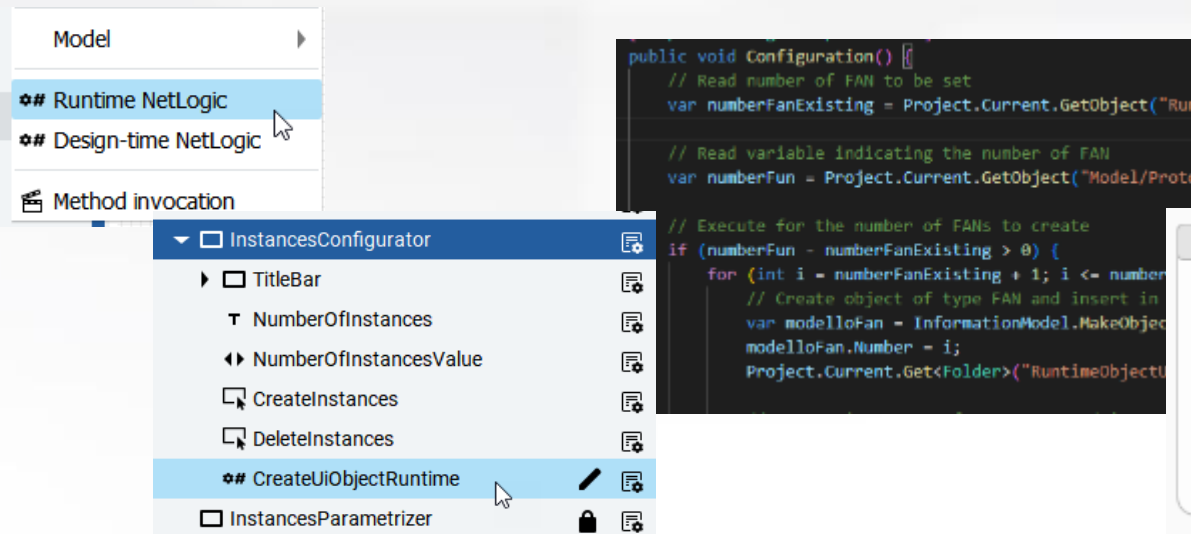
Model

Runtime NetLogic
Design-time NetLogic

Method invocation

InstancesConfigurator
TitleBar
NumberOfInstances
NumberOfInstancesValue
CreateInstances
DeleteInstances
CreateUiObjectRuntime
InstancesParametrizer

public void Configuration() {
// Read number of FAN to be set
var numberFanExisting = Project.Current.GetObject("Ru
// Read variable indicating the number of FAN
var numberFun = Project.Current.GetObject("Model/Prot
// Execute for the number of FANs to create
if (numberFun - numberFanExisting > 0) {
for (int i = numberFanExisting + 1; i <= number
// Create object of type FAN and insert in
var modelloFan = InformationModel.MakeObjec
modelloFan.Number = i;
Project.Current.Get<Folder>("RuntimeObjectU